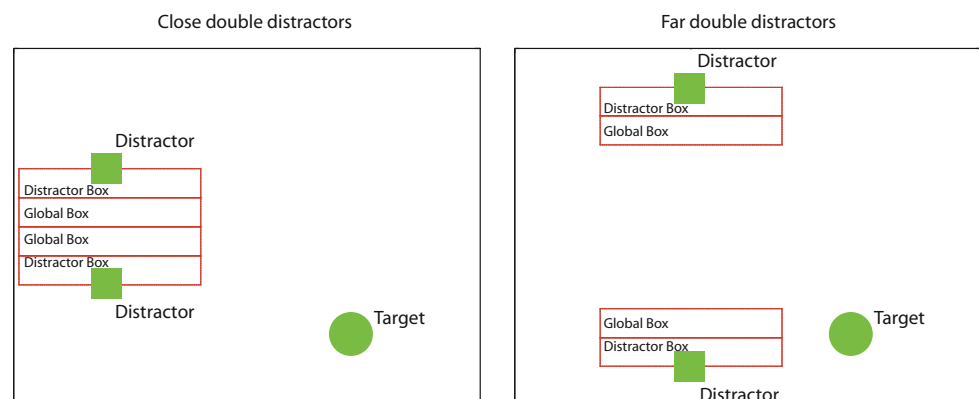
Close double distractors

Distractor

Distractor Box

Global Box

Global Box

Distractor Box

Distractor

Target

Far double distractors

Distractor

Distractor Box

Global Box

Global Box

Distractor Box

Distractor

Target